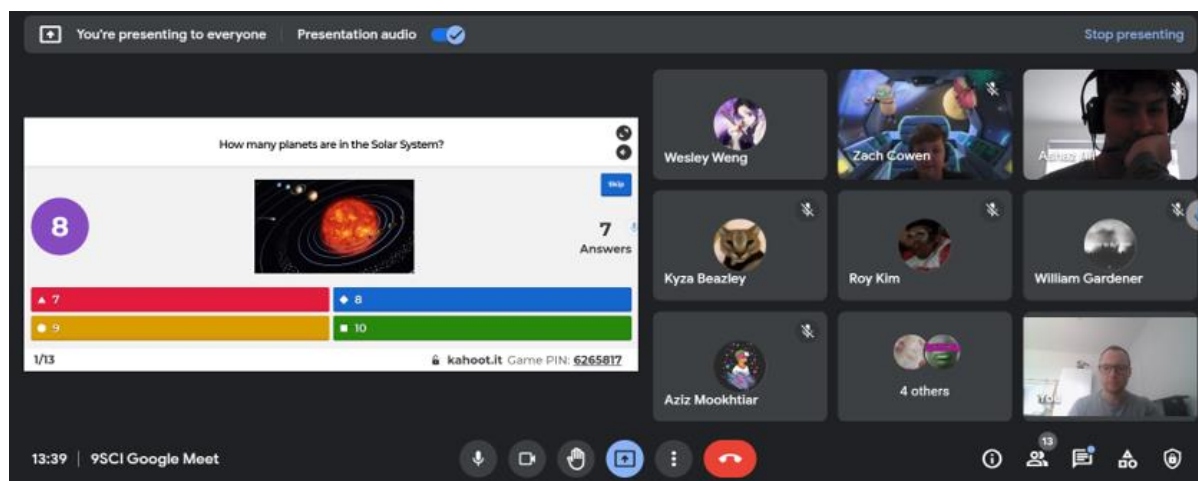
You're presenting to everyone Presentation audio

Stop presenting

How many planets are in the Solar System?

Skip

8

7
Answers

7

8

9

10

1/13

kahoot.it Game PIN: 6265817

Wesley Weng

Zach Cowen

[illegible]

Kyza Beazley

Roy Kim

William Gardener

Aziz Mookhtiar

4 others

You

13:39 | 9SCI Google Meet

13